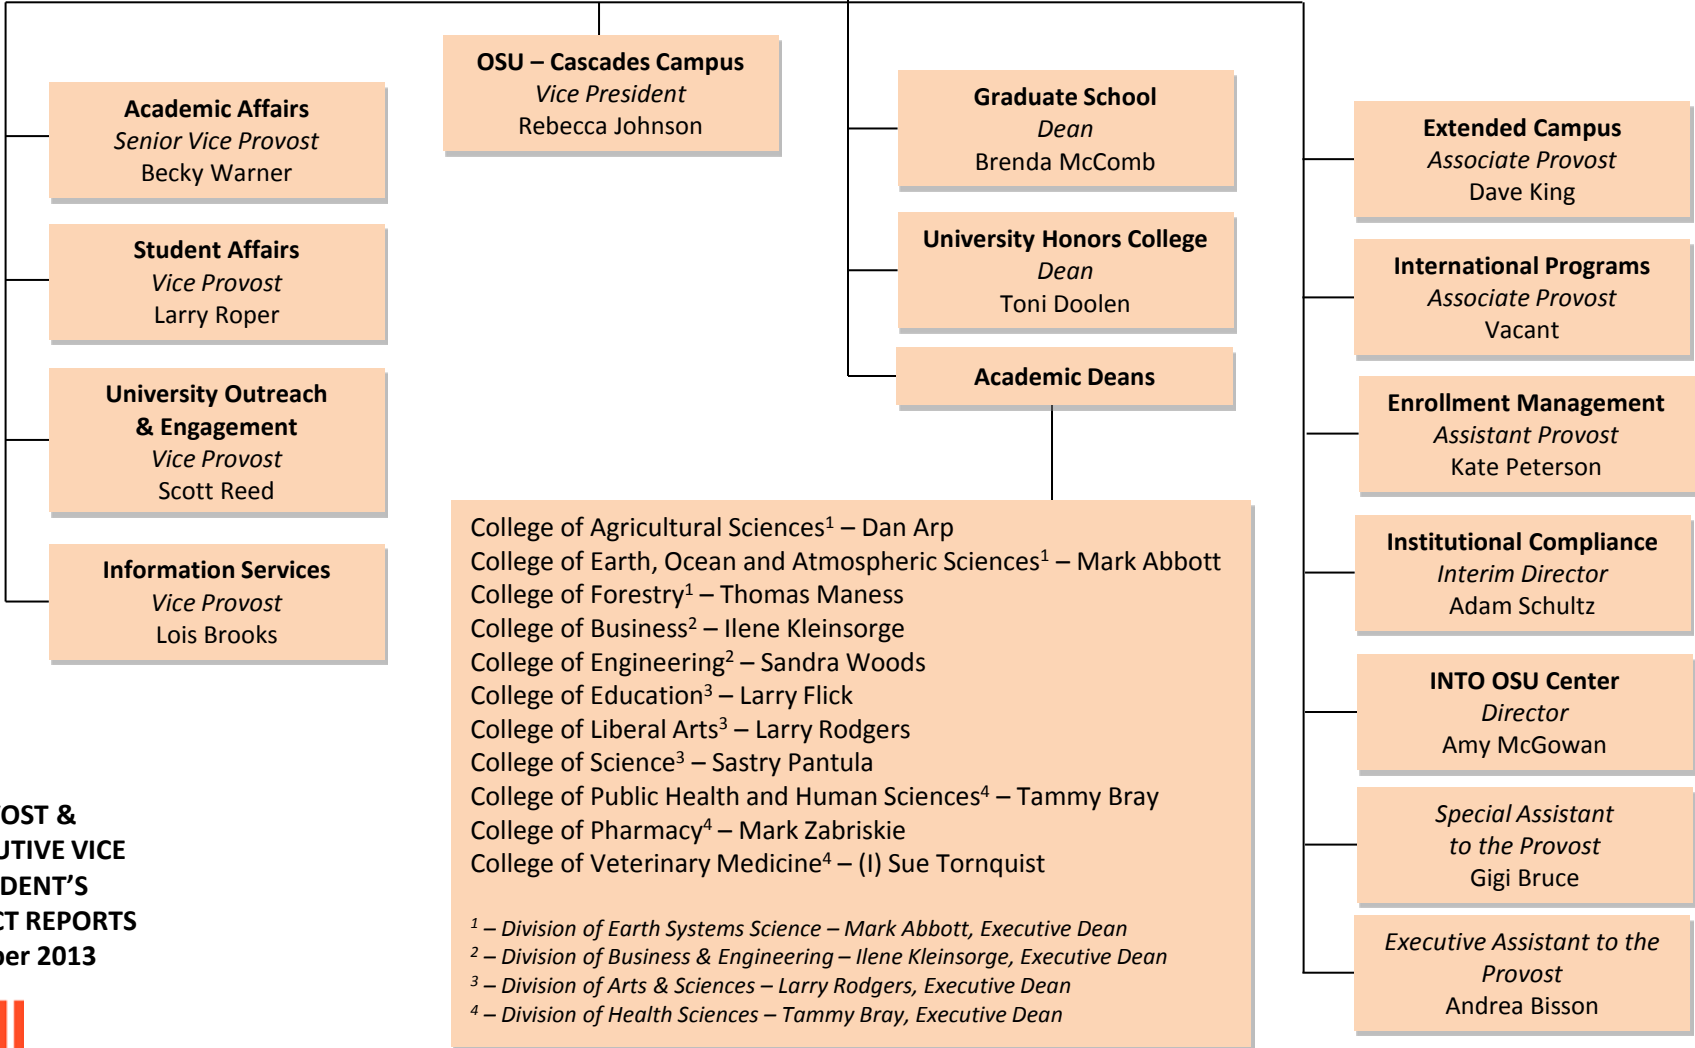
OSU – Cascades Campus
*Vice President*
Rebecca Johnson

Academic Affairs
*Senior Vice Provost*
Becky Warner

Student Affairs
*Vice Provost*
Larry Roper

University Outreach & Engagement
*Vice Provost*
Scott Reed

Information Services
*Vice Provost*
Lois Brooks

Graduate School
*Dean*
Brenda McComb

University Honors College
*Dean*
Toni Doolen

Academic Deans

College of Agricultural Sciences$^1$ – Dan Arp
College of Earth, Ocean and Atmospheric Sciences$^1$ – Mark Abbott
College of Forestry$^1$ – Thomas Maness
College of Business$^2$ – Ilene Kleinsorge
College of Engineering$^2$ – Sandra Woods
College of Education$^3$ – Larry Flick
College of Liberal Arts$^3$ – Larry Rodgers
College of Science$^3$ – Sastry Pantula
College of Public Health and Human Sciences$^4$ – Tammy Bray
College of Pharmacy$^4$ – Mark Zabriskie
College of Veterinary Medicine$^4$ – (I) Sue Tornquist

$^1$ – Division of Earth Systems Science – Mark Abbott, Executive Dean
$^2$ – Division of Business & Engineering – Ilene Kleinsorge, Executive Dean
$^3$ – Division of Arts & Sciences – Larry Rodgers, Executive Dean
$^4$ – Division of Health Sciences – Tammy Bray, Executive Dean

Extended Campus
*Associate Provost*
Dave King

International Programs
*Associate Provost*
Vacant

Enrollment Management
*Assistant Provost*
Kate Peterson

Institutional Compliance
*Interim Director*
Adam Schultz

INTO OSU Center
*Director*
Amy McGowan

*Special Assistant to the Provost*
Gigi Bruce

*Executive Assistant to the Provost*
Andrea Bisson

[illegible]OST &
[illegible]UTIVE VICE
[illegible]DENT'S
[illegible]CT REPORTS
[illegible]ber 2013